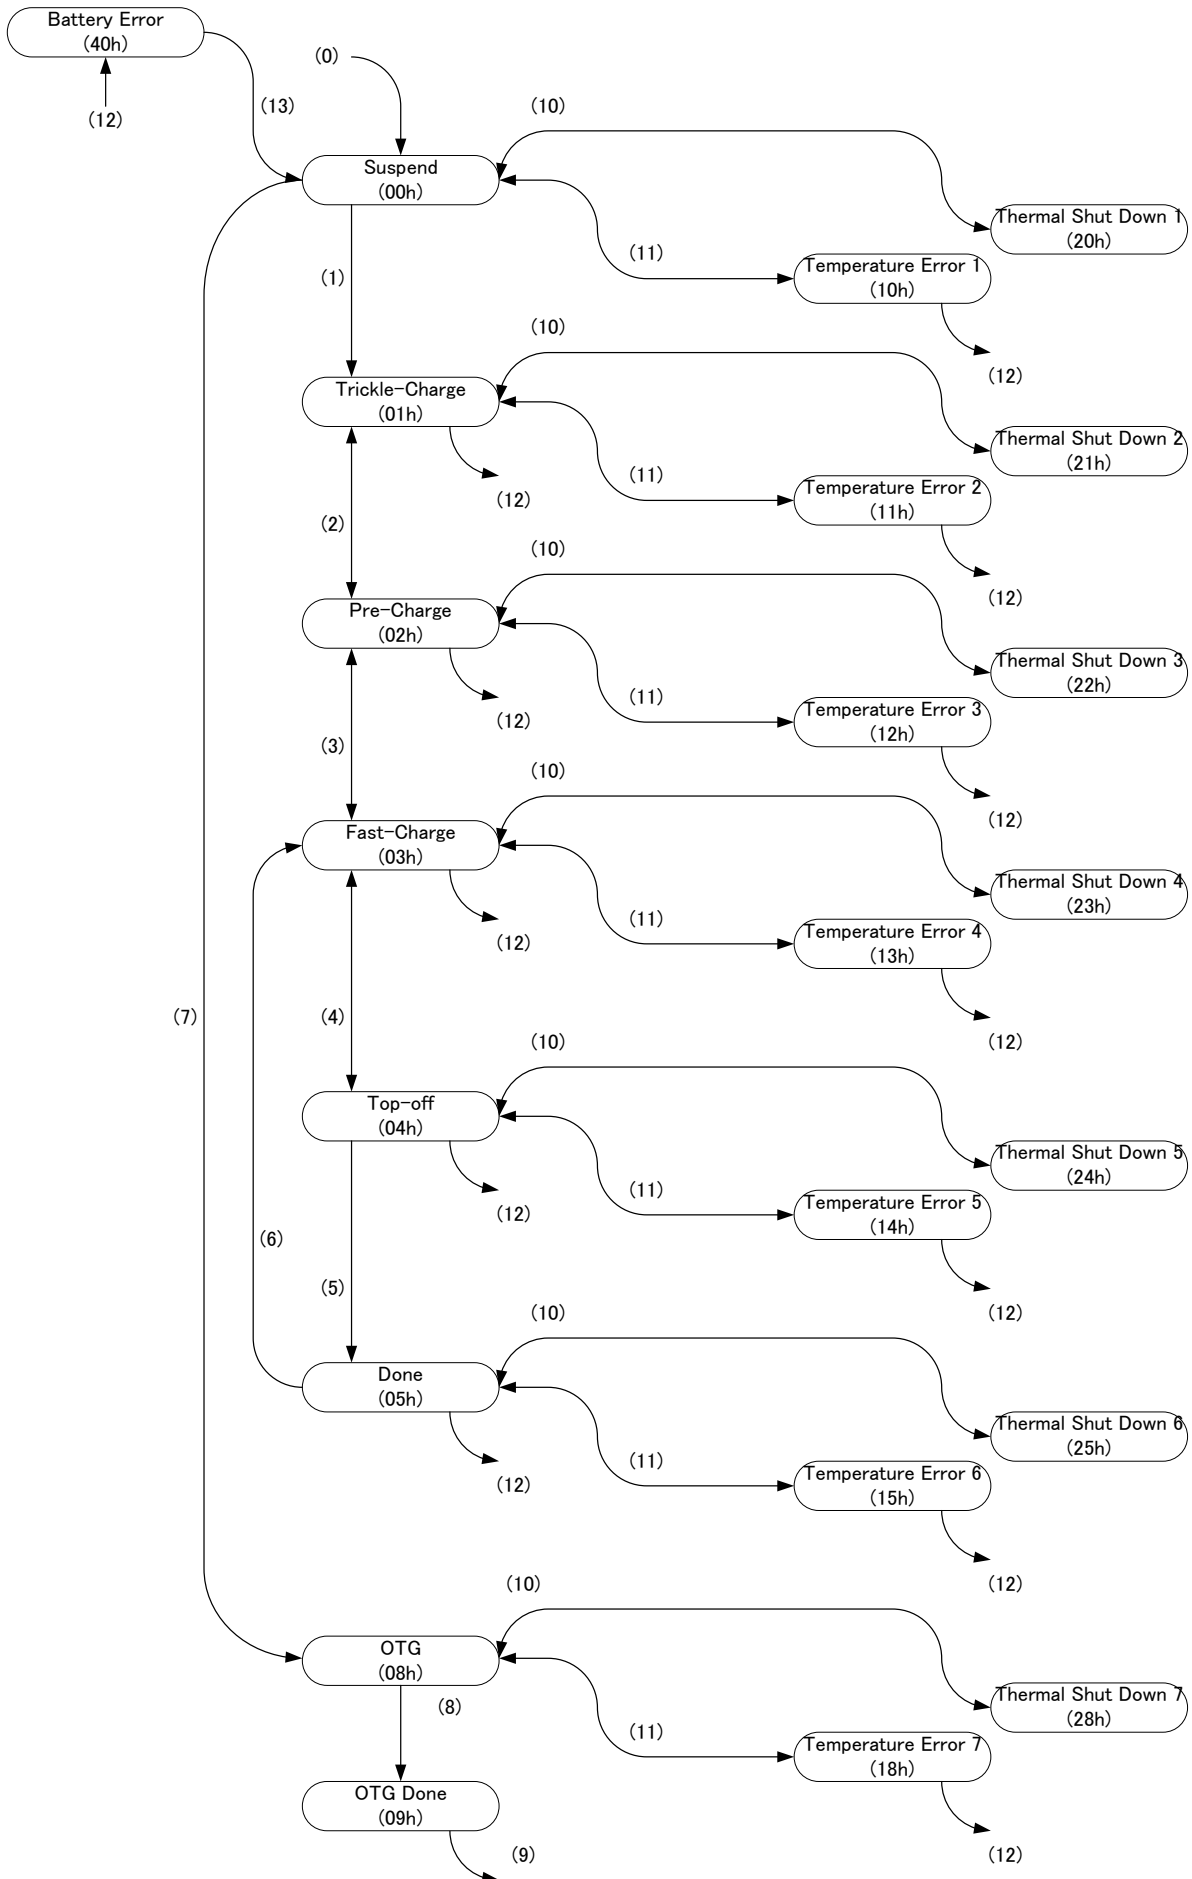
Battery Error
(40h)

(12)

(13)

(0)

(10)

Suspend
(00h)

Thermal Shut Down 1
(20h)

(11)

Temperature Error 1
(10h)

(12)

(1)

(10)

Trickle-Charge
(01h)

Thermal Shut Down 2
(21h)

(12)

(11)

Temperature Error 2
(11h)

(12)

(2)

(10)

Pre-Charge
(02h)

Thermal Shut Down 3
(22h)

(12)

(11)

Temperature Error 3
(12h)

(12)

(3)

(10)

Fast-Charge
(03h)

Thermal Shut Down 4
(23h)

(12)

(11)

Temperature Error 4
(13h)

(7)

(4)

(12)

(10)

Top-off
(04h)

Thermal Shut Down 5
(24h)

(12)

(11)

Temperature Error 5
(14h)

(6)

(5)

(12)

(10)

Done
(05h)

Thermal Shut Down 6
(25h)

(12)

(11)

Temperature Error 6
(15h)

(12)

(10)

OTG
(08h)

Thermal Shut Down 7
(28h)

(8)

(11)

Temperature Error 7
(18h)

OTG Done
(09h)

(9)

(12)